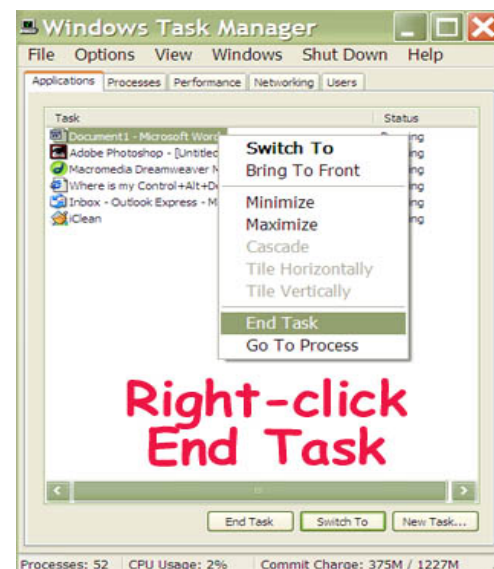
Windows Task Manager

File Options View Windows Shut Down Help

Applications Processes Performance Networking Users

Task Status

Document1 - Microsoft Word Running
Adobe Photoshop - [Untitled ng
Macromedia Dreamweaver M ng
Where is my Control+Alt+De ng
Inbox - Outlook Express - M ng
iClean

Switch To
Bring To Front
Minimize
Maximize
Cascade
Tile Horizontally
Tile Vertically
End Task
Go To Process

Right-click
End Task

End Task Switch To New Task...

Processes: 52 CPU Usage: 2% Commit Charge: 375M / 1227M